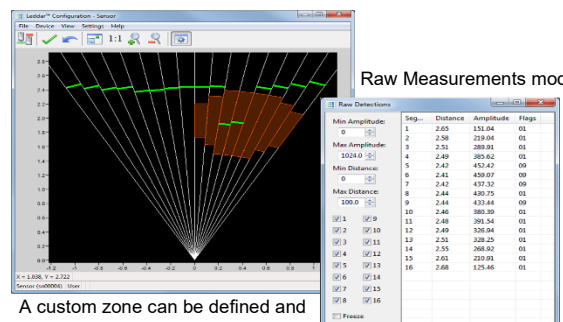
Leddar™ Configuration - Sensor

File Device View Settings Help

1:1

2.8
2.6
2.4
2.2
2
1.8
1.6
1.4
1.2
1
0.8
0.6
0.4
0.2
0
-1.2 -1 -0.8 -0.6 -0.4 -0.2 0 0.2 0.4 0.6 0.8 1

X = 1.638, Y = 2.722

Sensor (sn00006) User

Raw Measurements moc

Raw Detections

Min Amplitude:
0
Max Amplitude:
1024.0
Min Distance:
0
Max Distance:
100.0

1 9
2 10
3 11
4 12
5 13
6 14
7 15
8 16

Freeze

| Seg... | Distance | Amplitude | Flags |
|---|---|---|---|
| 1 | 2.65 | 151.04 | 01 |
| 2 | 2.58 | 219.04 | 01 |
| 3 | 2.51 | 289.91 | 01 |
| 4 | 2.49 | 385.62 | 01 |
| 5 | 2.42 | 452.42 | 09 |
| 6 | 2.41 | 459.07 | 09 |
| 7 | 2.42 | 437.32 | 09 |
| 8 | 2.44 | 430.75 | 01 |
| 9 | 2.44 | 433.44 | 09 |
| 10 | 2.46 | 380.39 | 01 |
| 11 | 2.48 | 391.54 | 01 |
| 12 | 2.49 | 326.94 | 01 |
| 13 | 2.51 | 328.25 | 01 |
| 14 | 2.55 | 268.92 | 01 |
| 15 | 2.61 | 210.91 | 01 |
| 16 | 2.68 | 125.46 | 01 |

A custom zone can be defined and